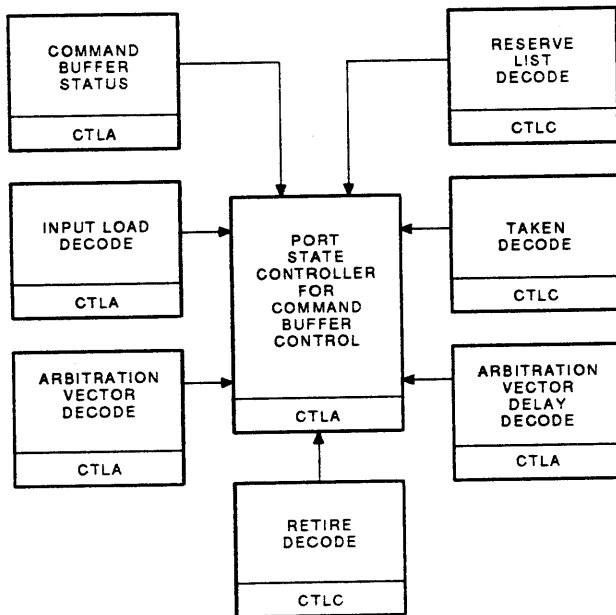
COMMAND BUFFER STATUS

CTLA

RESERVE LIST DECODE

CTLC

INPUT LOAD DECODE

CTLA

PORT STATE CONTROLLER FOR COMMAND BUFFER CONTROL

CTLA

TAKEN DECODE

CTLC

ARBITRATION VECTOR DECODE

CTLA

ARBITRATION VECTOR DELAY DECODE

CTLA

RETIRE DECODE

CTLC